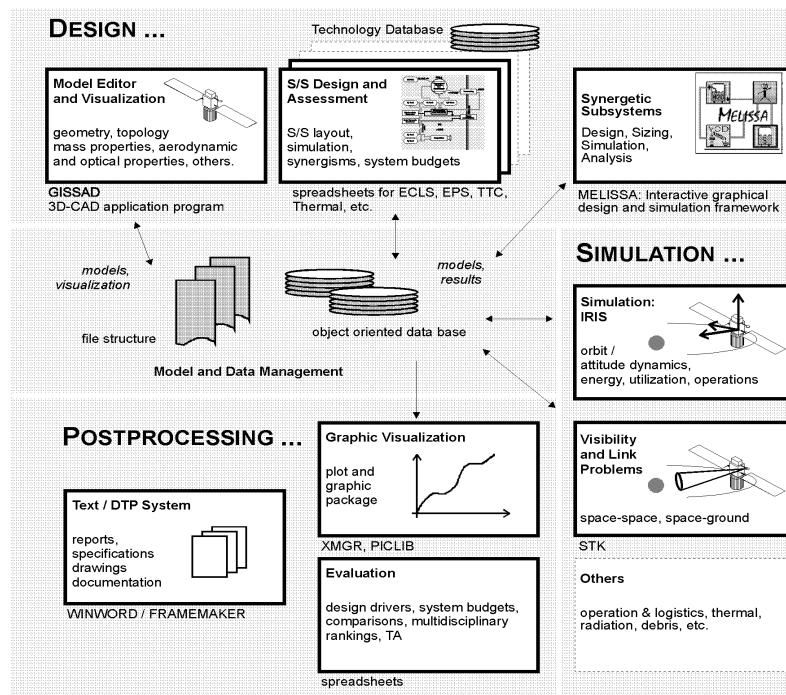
DESIGN ...

Technology Database

Model Editor and Visualization

geometry, topology mass properties, aerodynamic and optical properties, others.

GISSAD
3D-CAD application program

S/S Design and Assessment

S/S layout, simulation, synergisms, system budgets

spreadsheets for ECLS, EPS, TTC, Thermal, etc.

Synergetic Subsystems

Design, Sizing, Simulation, Analysis

MELISSA

MELISSA: Interactive graphical design and simulation framework

models, visualization

models, results

file structure

object oriented data base

Model and Data Management

SIMULATION ...

Simulation: IRIS

orbit / attitude dynamics, energy, utilization, operations

POSTPROCESSING ...

Graphic Visualization

plot and graphic package

XMGR, PICLIB

Text / DTP System

reports, specifications drawings documentation

WINWORD / FRAMEMAKER

Evaluation

design drivers, system budgets, comparisons, multidisciplinary rankings, TA

spreadsheets

Visibility and Link Problems

space-space, space-ground

STK

Others

operation & logistics, thermal, radiation, debris, etc.